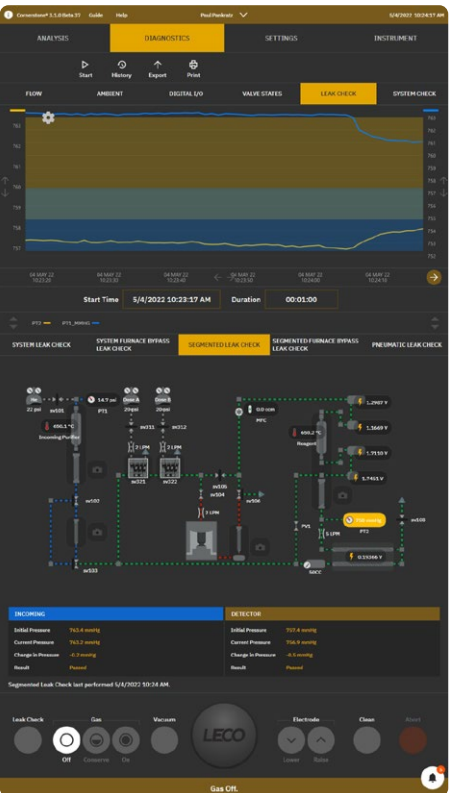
Cornerstone® 2.1.0 Beta 27 Guide Help Paul Pavlovic 5/4/2022 10:24:17 AM

ANALYSIS DIAGNOSTICS SETTINGS INSTRUMENT

Start History Export Print

FLOW AMBIENT DIGITAL I/O VALVE STATES LEAK CHECK SYSTEM CHECK

763
762
761
760
759
758
757

763
762
761
760
759
758
757

04 MAY 22 10:23:20
04 MAY 22 10:23:30
04 MAY 22 10:23:40
04 MAY 22 10:23:50
04 MAY 22 10:24:00
04 MAY 22 10:24:10

Start Time 5/4/2022 10:23:17 AM Duration 00:01:00

PT2 PT1_INMHG

SYSTEM LEAK CHECK SYSTEM FURNACE BYPASS LEAK CHECK SEGMENTED LEAK CHECK SEGMENTED FURNACE BYPASS LEAK CHECK PNEUMATIC LEAK CHECK

He 22 psi sv101
650.1 °C Incoming Purifier
14.7 psi PT1
Dose A 20psi sv311
Dose B 20psi sv312
2 LPM 2 LPM
sv321 sv322
sv102
sv103
sv105
sv104
2 LPM
0.0 ccm PFC
650.2 °C Reagent
1.2907 V
1.3669 V
1.7150 V
1.7451 V
sv500
PV1
5 LPM
PT2
sv506
0.59366 V
SDCC

INCOMING
Initial Pressure 763.4 mmHg
Current Pressure 763.2 mmHg
Change in Pressure -0.2 mmHg
Result Passed

DETECTOR
Initial Pressure 757.4 mmHg
Current Pressure 756.9 mmHg
Change in Pressure -0.5 mmHg
Result Passed

Segmented Leak Check last performed 5/4/2022 10:24 AM.

Leak Check Gas Vacuum Electrode Clean Abort
Off Conserve On LECO Lower Raise

Gas Off.